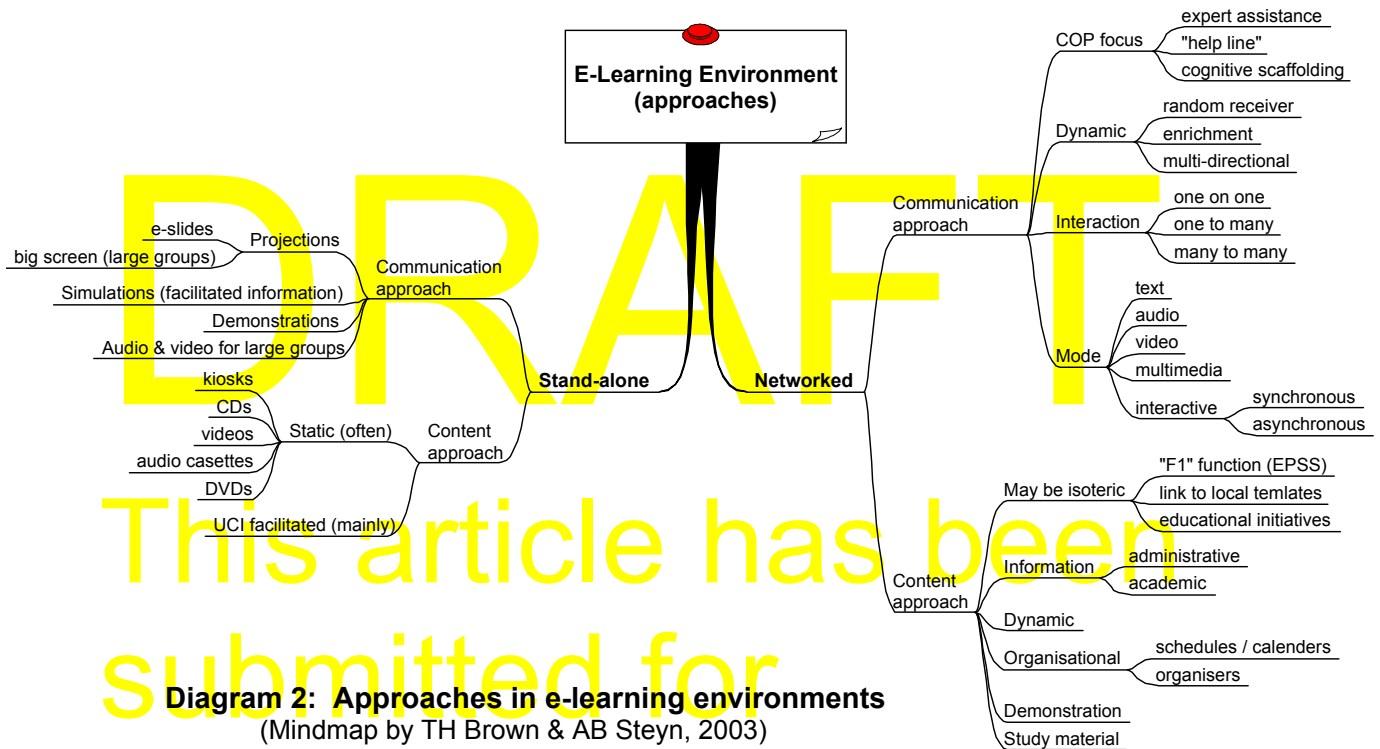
E-Learning Environment (approaches)

DRAFT

Stand-alone

Communication approach

Projections

e-slides

big screen (large groups)

Simulations (facilitated information)

Demonstrations

Audio & video for large groups

Content approach

Static (often)

kiosks

CDs

videos

audio casettes

DVDs

UCI facilitated (mainly)

Networked

Communication approach

COP focus

expert assistance

"help line"

cognitive scaffolding

Dynamic

random receiver

enrichment

multi-directional

Interaction

one on one

one to many

many to many

Mode

text

audio

video

multimedia

interactive

synchronous

asynchronous

Content approach

May be isoteric

"F1" function (EPSS)

link to local temlates

educational initiatives

Information

administrative

academic

Dynamic

Organisational

schedules / calenders

organisers

Demonstration

Study material

This article has been

submitted for

Diagram 2: Approaches in e-learning environments
(Mindmap by TH Brown & AB Steyn, 2003)